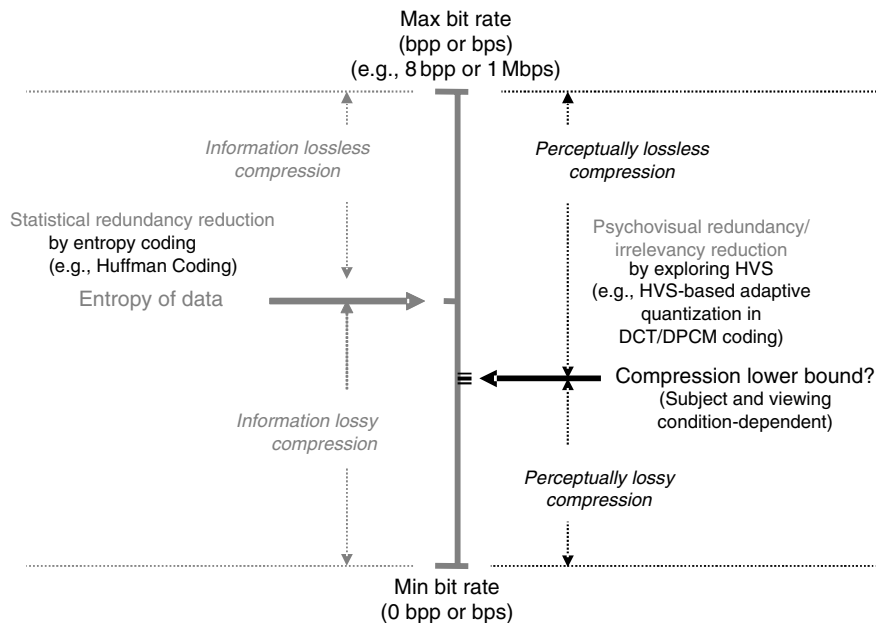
Max bit rate
(bpp or bps)
(e.g., 8 bpp or 1 Mbps)

Information lossless compression

Perceptually lossless compression

Statistical redundancy reduction
by entropy coding
(e.g., Huffman Coding)

Psychovisual redundancy/ irrelevancy reduction
by exploring HVS
(e.g., HVS-based adaptive quantization in DCT/DPCM coding)

Entropy of data

≡

Compression lower bound?
(Subject and viewing condition-dependent)

Information lossy compression

Perceptually lossy compression

Min bit rate
(0 bpp or bps)